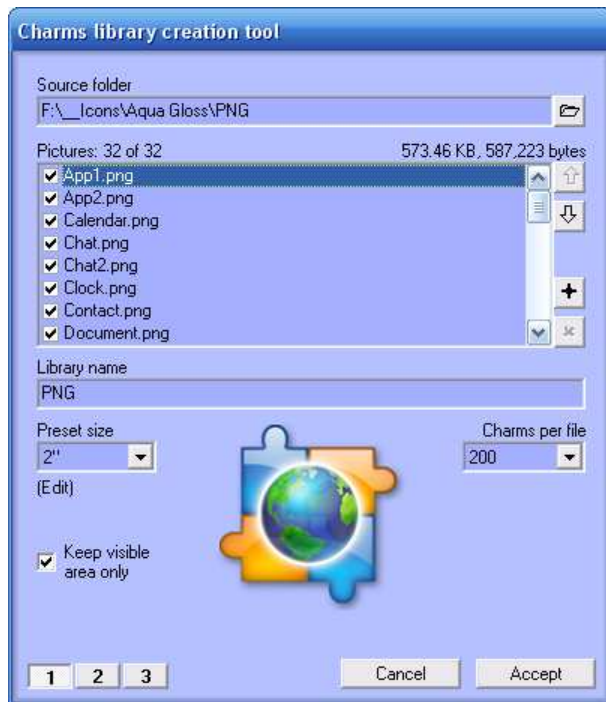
Charms library creation tool

Source folder
F:\__Icons\Aqua Gloss\PNG

Pictures: 32 of 32
573.46 KB, 587,223 bytes

App1.png
App2.png
Calendar.png
Chat.png
Chat2.png
Clock.png
Contact.png
Document.png

Library name
PNG

Preset size
2"
(Edit)

Charms per file
200

Keep visible area only

1 2 3

Cancel
Accept